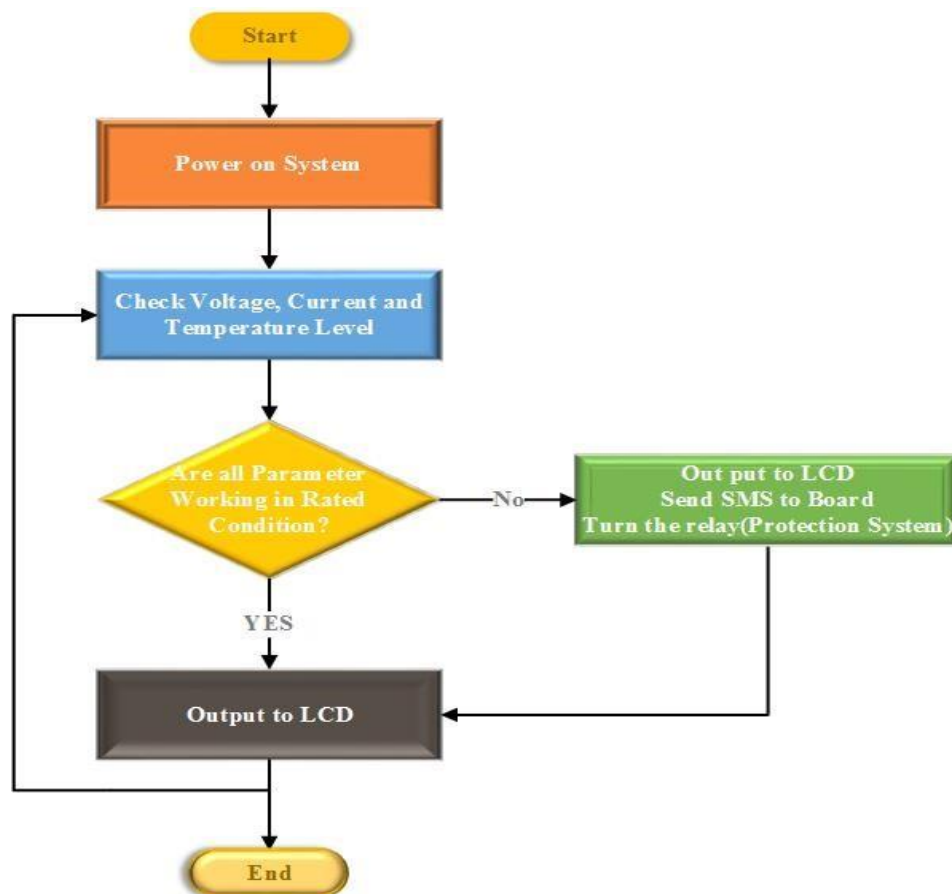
Start

Power on System

Check Voltage, Current and Temperature Level

Are all Parameter Working in Rated Condition?

No

Out put to LCD
Send SMS to Board
Turn the relay(Protection System)

YES

Output to LCD

End